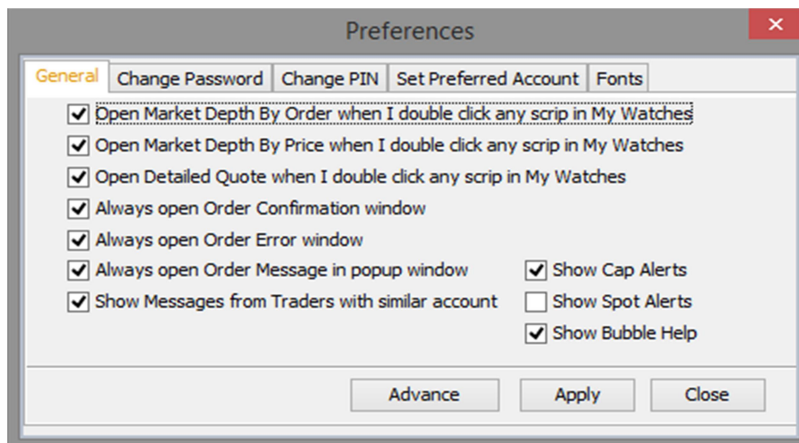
Preferences

General | Change Password | Change PIN | Set Preferred Account | Fonts

Open Market Depth By Order when I double click any scrip in My Watches
Open Market Depth By Price when I double click any scrip in My Watches
Open Detailed Quote when I double click any scrip in My Watches
Always open Order Confirmation window
Always open Order Error window
Always open Order Message in popup window
Show Messages from Traders with similar account

Show Cap Alerts
Show Spot Alerts
Show Bubble Help

Advance
Apply
Close